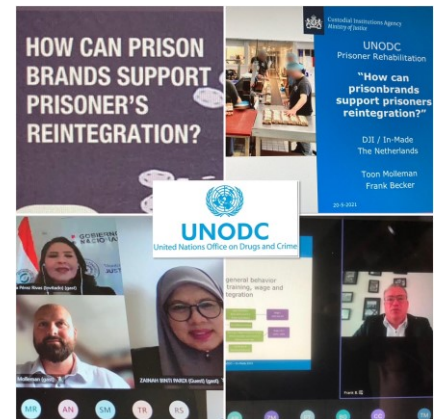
HOW CAN PRISON BRANDS SUPPORT PRISONER'S REINTEGRATION?

Custodial Institutions Agency
Ministry of Justice

UNODC
Prisoner Rehabilitation

"How can prisonbrands support prisoners reintegration?"

DJI / In-Made
The Netherlands

Toon Molleman
Frank Becker

20-5-2021

UNODC
United Nations Office on Drugs and Crime

GOBIERNO NACIONAL

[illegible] Pérez Rivas (Invitado) (guest)

ZAINAH BINTI PARDI (Guest) (guest)

Molleman (gast)

general behavior
training, wage and
integration

Frank B

MR
AN
SM
TR
RS